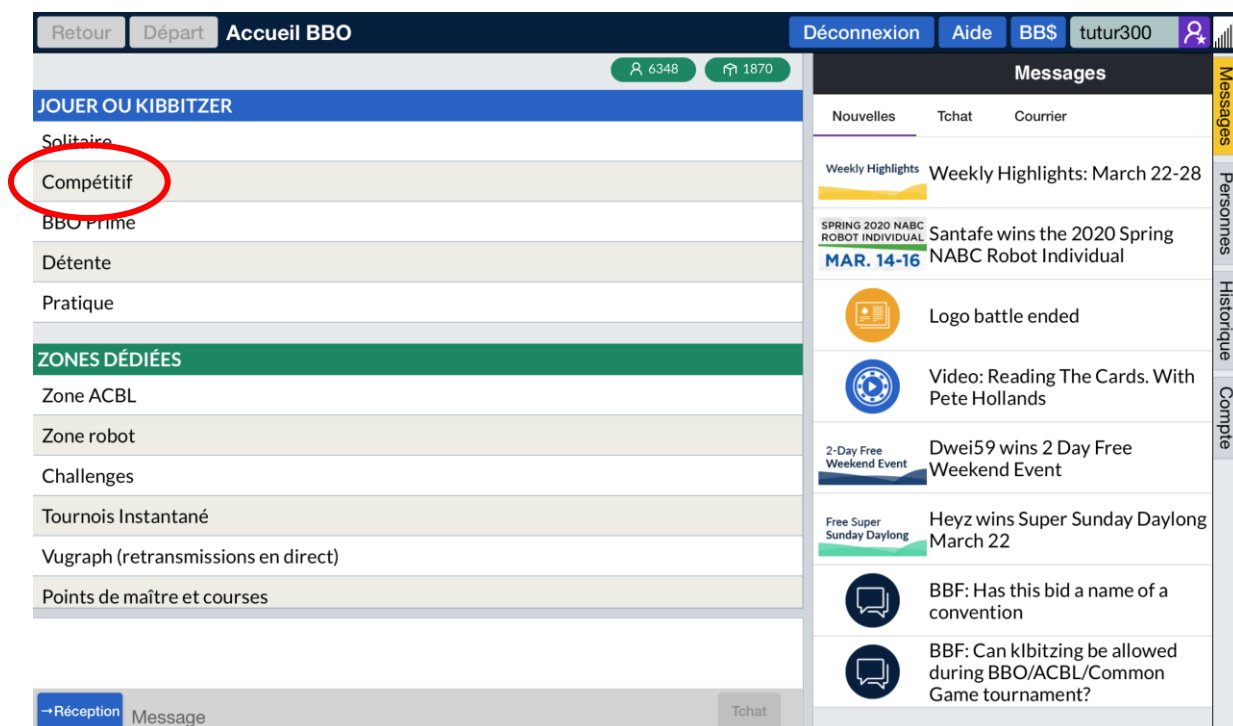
Retour Départ Accueil BBO

Déconnexion Aide BB$ tutur300

6348 1870

JOUER OU KIBBITZER

Solitaire

Compétitif

BBO Prime

Détente

Pratique

ZONES DÉDIÉES

Zone ACBL

Zone robot

Challenges

Tournois Instantané

Vugraph (retransmissions en direct)

Points de maître et courses

→Réception Message Tchat

Messages

Nouvelles Tchat Courrier

Weekly Highlights Weekly Highlights: March 22-28

SPRING 2020 NABC ROBOT INDIVIDUAL MAR. 14-16 Santafe wins the 2020 Spring NABC Robot Individual

Logo battle ended

Video: Reading The Cards. With Pete Hollands

2-Day Free Weekend Event Dwei59 wins 2 Day Free Weekend Event

Free Super Sunday Daylong Heyz wins Super Sunday Daylong March 22

BBF: Has this bid a name of a convention

BBF: Can kIbitzing be allowed during BBO/ACBL/Common Game tournament?

Messages Personnes Historique Compte